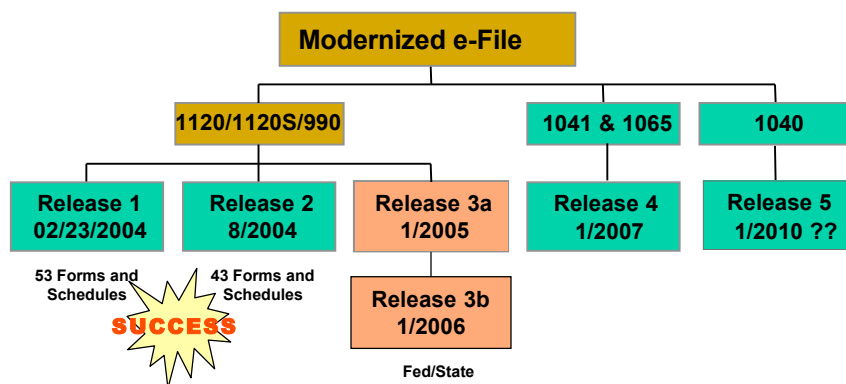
Modernized e-File

1120/1120S/990

1041 & 1065

1040

Release 1
02/23/2004

Release 2
8/2004

Release 3a
1/2005

Release 4
1/2007

Release 5
1/2010 ??

53 Forms and Schedules

43 Forms and Schedules

SUCCESS

Release 3b
1/2006

Fed/State